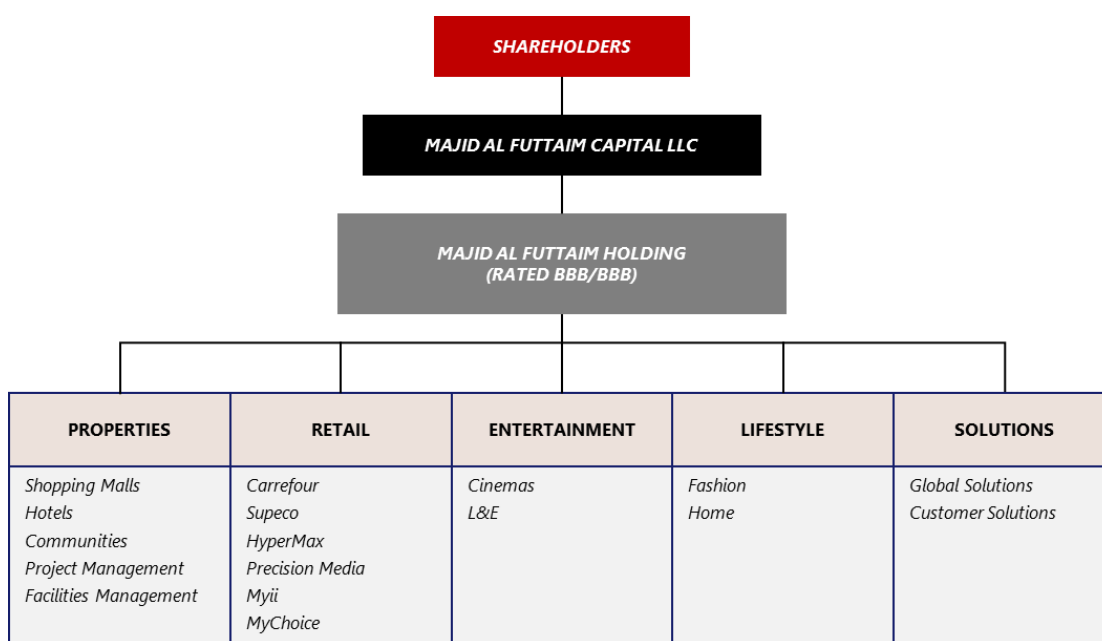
SHAREHOLDERS

MAJID AL FUTTAIM CAPITAL LLC

MAJID AL FUTTAIM HOLDING
(RATED BBB/BBB)

| PROPERTIES | RETAIL | ENTERTAINMENT | LIFESTYLE | SOLUTIONS |
|---|---|---|---|---|
| Shopping Malls<br>Hotels<br>Communities<br>Project Management<br>Facilities Management | Carrefour<br>Supeco<br>HyperMax<br>Precision Media<br>Myii<br>MyChoice | Cinemas<br>L&E | Fashion<br>Home | Global Solutions<br>Customer Solutions |